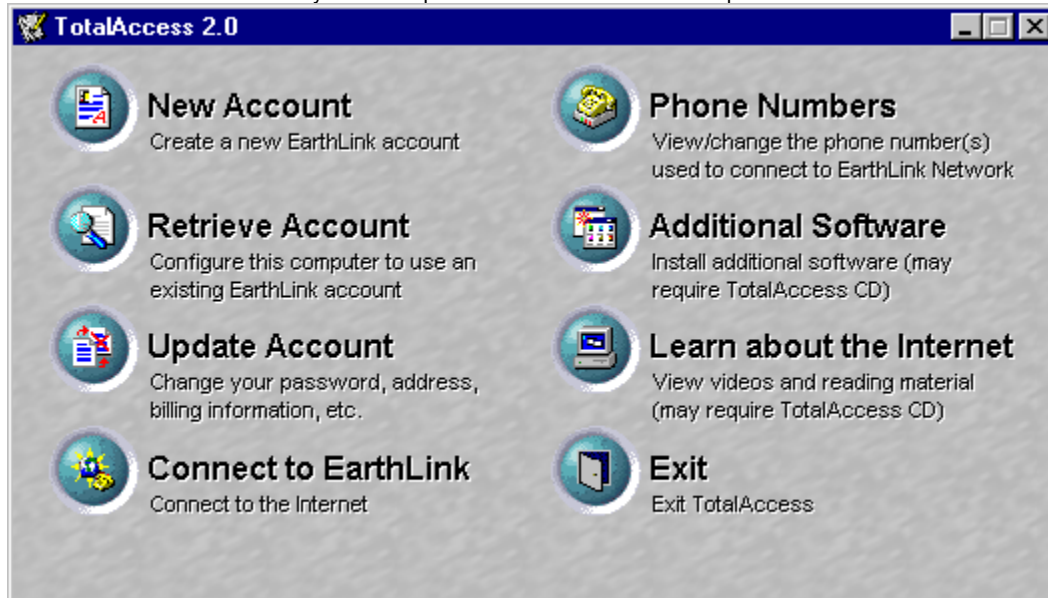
TotalAccess 2.0

New Account
Create a new EarthLink account

Retrieve Account
Configure this computer to use an existing EarthLink account

Update Account
Change your password, address, billing information, etc.

Connect to EarthLink
Connect to the Internet

Phone Numbers
View/change the phone number(s) used to connect to EarthLink Network

Additional Software
Install additional software (may require TotalAccess CD)

Learn about the Internet
View videos and reading material (may require TotalAccess CD)

Exit
Exit TotalAccess